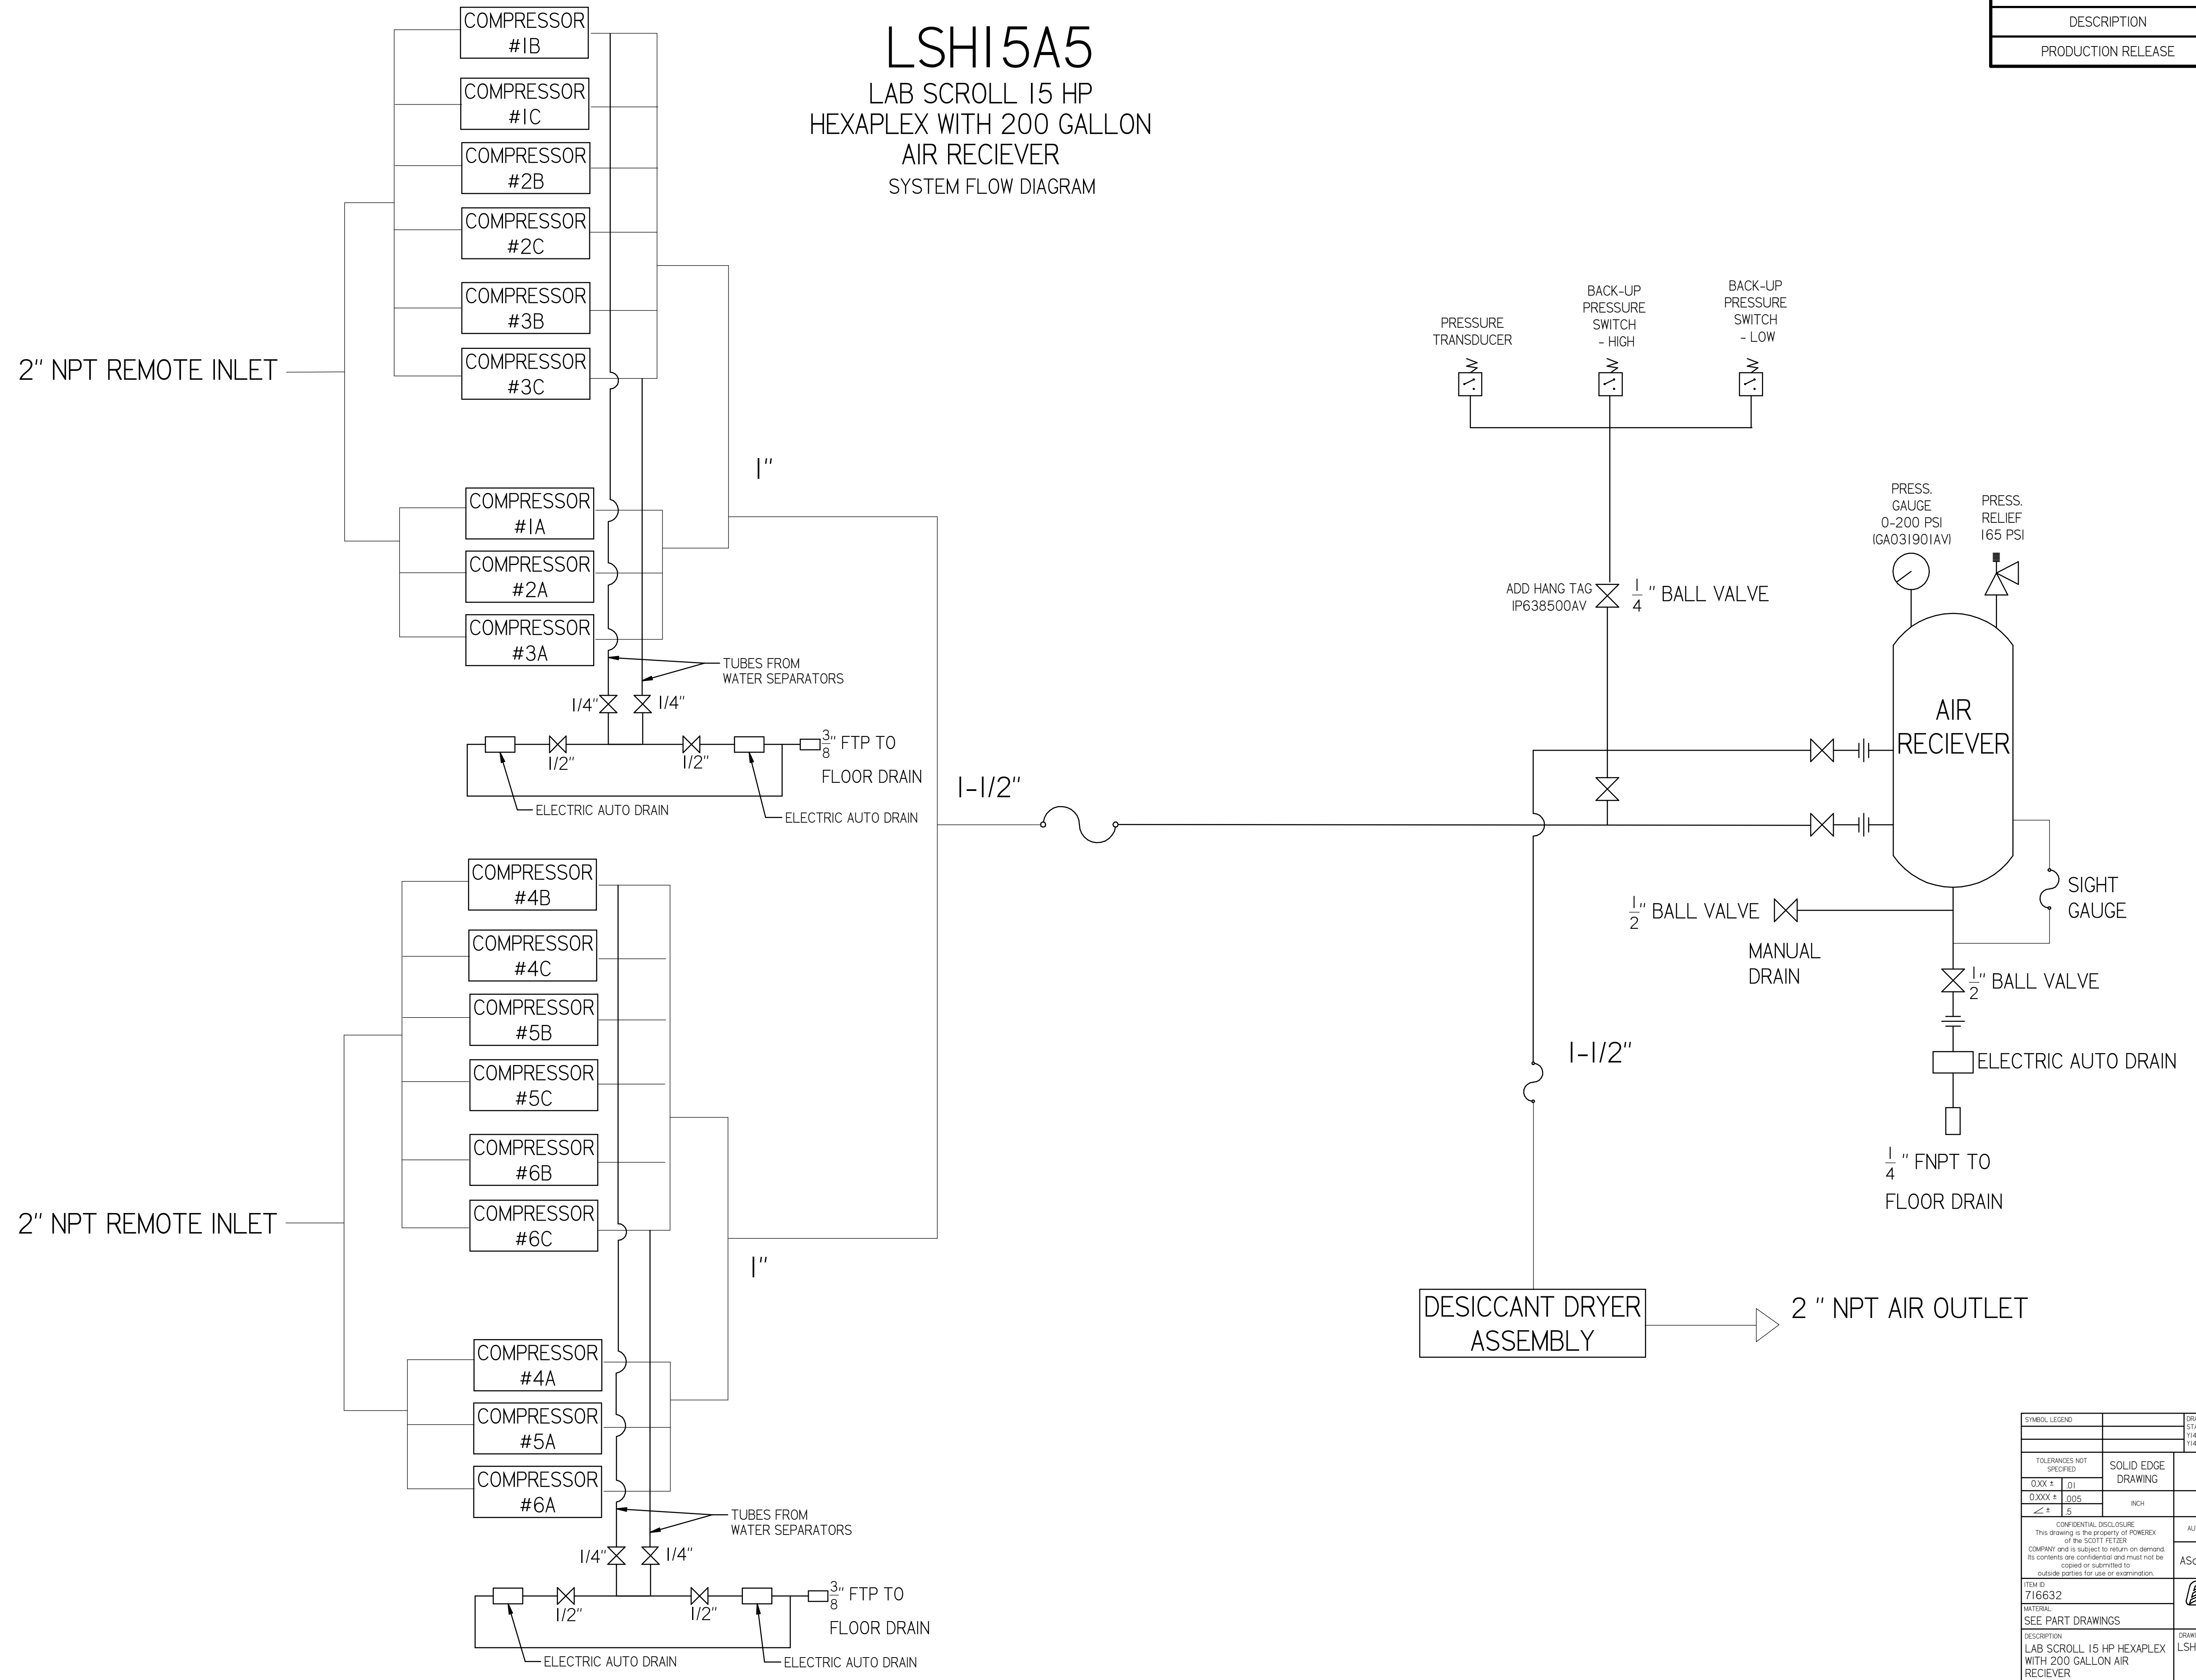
DESCRIPTION

PRODUCTION RELEASE

LSH15A5
LAB SCROLL 15 HP
HEXAPLEX WITH 200 GALLON
AIR RECIEVER
SYSTEM FLOW DIAGRAM

COMPRESSOR #1B
COMPRESSOR #1C
COMPRESSOR #2B
COMPRESSOR #2C
COMPRESSOR #3B
COMPRESSOR #3C

2" NPT REMOTE INLET

1"

COMPRESSOR #1A
COMPRESSOR #2A
COMPRESSOR #3A

TUBES FROM WATER SEPARATORS

1/4" 1/4"

1/2" 1/2"

$\frac{3}{8}$" FTP TO FLOOR DRAIN

ELECTRIC AUTO DRAIN

ELECTRIC AUTO DRAIN

1-1/2"

COMPRESSOR #4B
COMPRESSOR #4C
COMPRESSOR #5B
COMPRESSOR #5C
COMPRESSOR #6B
COMPRESSOR #6C

2" NPT REMOTE INLET

1"

COMPRESSOR #4A
COMPRESSOR #5A
COMPRESSOR #6A

TUBES FROM WATER SEPARATORS

1/4" 1/4"

1/2" 1/2"

$\frac{3}{8}$" FTP TO FLOOR DRAIN

ELECTRIC AUTO DRAIN

ELECTRIC AUTO DRAIN

PRESSURE TRANSDUCER

BACK-UP PRESSURE SWITCH - HIGH

BACK-UP PRESSURE SWITCH - LOW

ADD HANG TAG 1P638500AV

$\frac{1}{4}$ " BALL VALVE

PRESS. GAUGE 0-200 PSI (GA031901AV)

PRESS. RELIEF 165 PSI

AIR RECIEVER

SIGHT GAUGE

$\frac{1}{2}$" BALL VALVE

MANUAL DRAIN

$\frac{1}{2}$" BALL VALVE

1-1/2"

ELECTRIC AUTO DRAIN

$\frac{1}{4}$ " FNPT TO

FLOOR DRAIN

DESICCANT DRYER ASSEMBLY

2 " NPT AIR OUTLET

SYMBOL LEGEND

TOLERANCES NOT SPECIFIED
0.XX ± .01
0.XXX ± .005
∠ ± .5

SOLID EDGE DRAWING

INCH

CONFIDENTIAL DISCLOSURE
This drawing is the property of POWEREX of the SCOTT FETZER COMPANY and is subject to return on demand. Its contents are confidential and must not be copied or submitted to outside parties for use or examination.

ITEM ID
716632

MATERIAL
SEE PART DRAWINGS

DESCRIPTION
LAB SCROLL 15 HP HEXAPLEX WITH 200 GALLON AIR RECIEVER

LSH